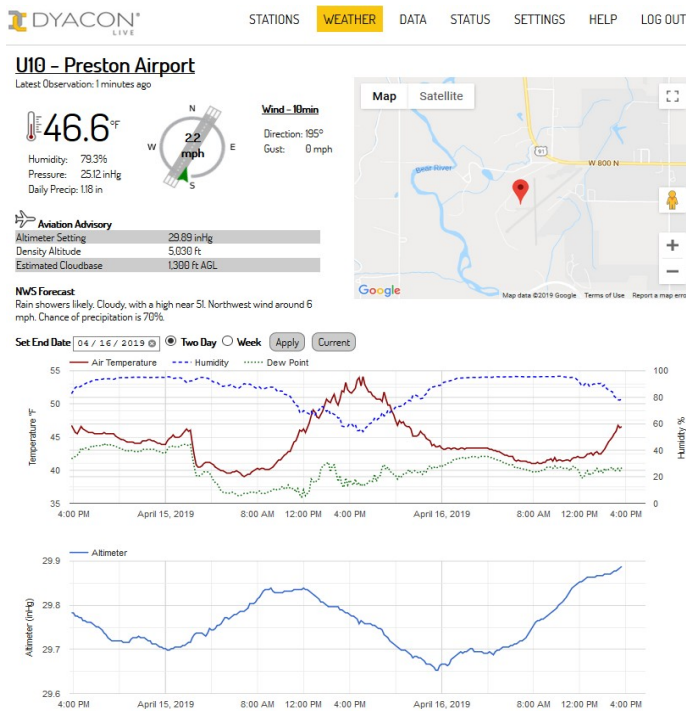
DYACON® LIVE

STATIONS WEATHER DATA STATUS SETTINGS HELP LOG OUT

U10 - Preston Airport

Latest Observation: 1 minutes ago

46.6°F

Humidity: 79.3%
Pressure: 25.12 inHg
Daily Precip: 1.18 in

N
W
E
S
2.2 mph

Wind - 10min
Direction: 195°
Gust: 0 mph

Map Satellite

91
W 800 N
Bear River

Google
Map data ©2019 Google Terms of Use Report a map erro

Aviation Advisory

| Altimeter Setting | 29.89 inHg |
|---|---|
| Density Altitude | 5,030 ft |
| Estimated Cloudbase | 1,300 ft AGL |

NWS Forecast
Rain showers likely. Cloudy, with a high near 51. Northwest wind around 6 mph. Chance of precipitation is 70%.

Set End Date 04/16/2019 Two Day Week Apply Current

Air Temperature Humidity Dew Point

Temperature °F
55 50 45 40 35

Humidity %
100 80 60 40 20 0

4:00 PM April 15, 2019 8:00 AM 12:00 PM 4:00 PM April 16, 2019 8:00 AM 12:00 PM 4:00 PM

Altimeter

Altimeter (inHg)
29.9 29.8 29.7 29.6

4:00 PM April 15, 2019 8:00 AM 12:00 PM 4:00 PM April 16, 2019 8:00 AM 12:00 PM 4:00 PM